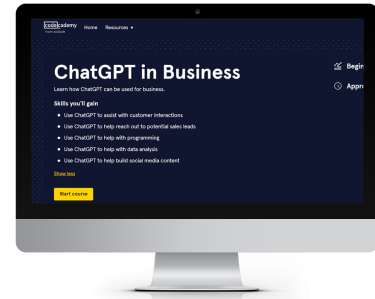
codecademy
from skillsoft

Home Resources

ChatGPT in Business

Learn how ChatGPT can be used for business.

Skills you'll gain

Use ChatGPT to assist with customer interactions

Use ChatGPT to help reach out to potential sales leads.

Use ChatGPT to help with programming

Use ChatGPT to help with data analysis

Use ChatGPT to help build social media content

Show less

Start course

Begin

Appro